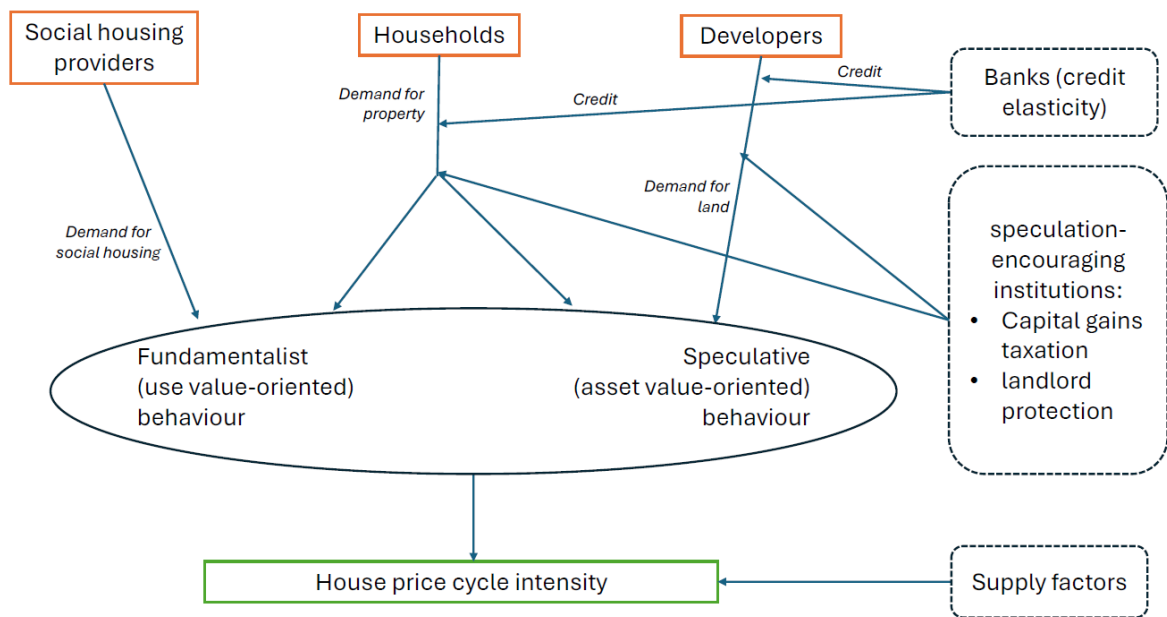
Social housing providers

Households

Developers

Banks (credit elasticity)

Credit

Credit

Demand for property

Demand for land

Demand for social housing

speculation-encouraging institutions:
• Capital gains taxation
• landlord protection

Fundamentalist (use value-oriented) behaviour

Speculative (asset value-oriented) behaviour

House price cycle intensity

Supply factors